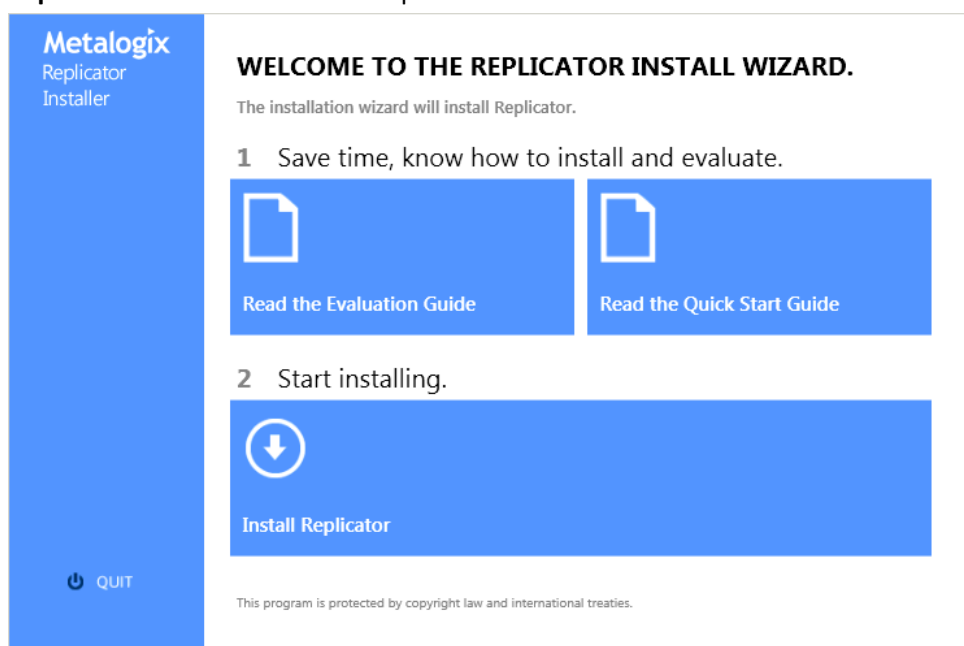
Metalogix
Replicator
Installer

QUIT

WELCOME TO THE REPLICATOR INSTALL WIZARD.

The installation wizard will install Replicator.

1 Save time, know how to install and evaluate.

Read the Evaluation Guide

Read the Quick Start Guide

2 Start installing.

Install Replicator

This program is protected by copyright law and international treaties.